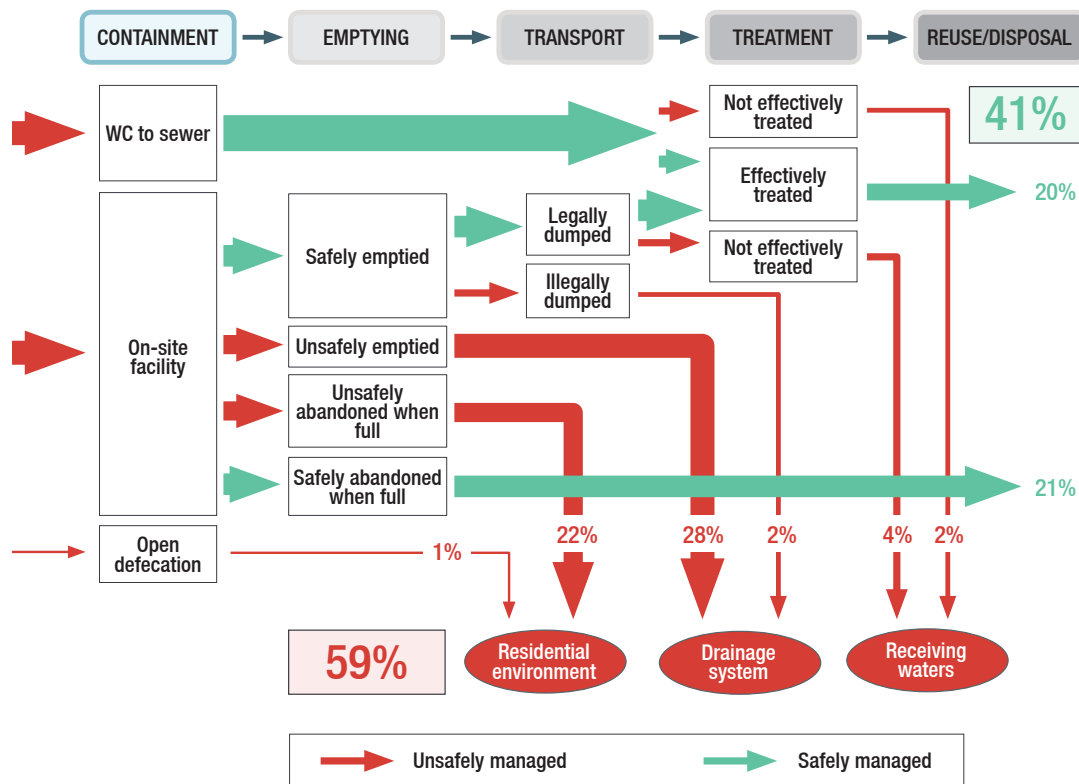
CONTAINMENT EMPTYING TRANSPORT TREATMENT REUSE/DISPOSAL

WC to sewer

Not effectively treated

41%

Effectively treated

20%

On-site facility

Safely emptied

Legally dumped

Not effectively treated

Illegally dumped

Unsafely emptied

Unsafely abandoned when full

Safely abandoned when full

21%

Open defecation

1%

22%

28%

2%

4%

2%

59%

Residential environment

Drainage system

Receiving waters

Unsafely managed

Safely managed